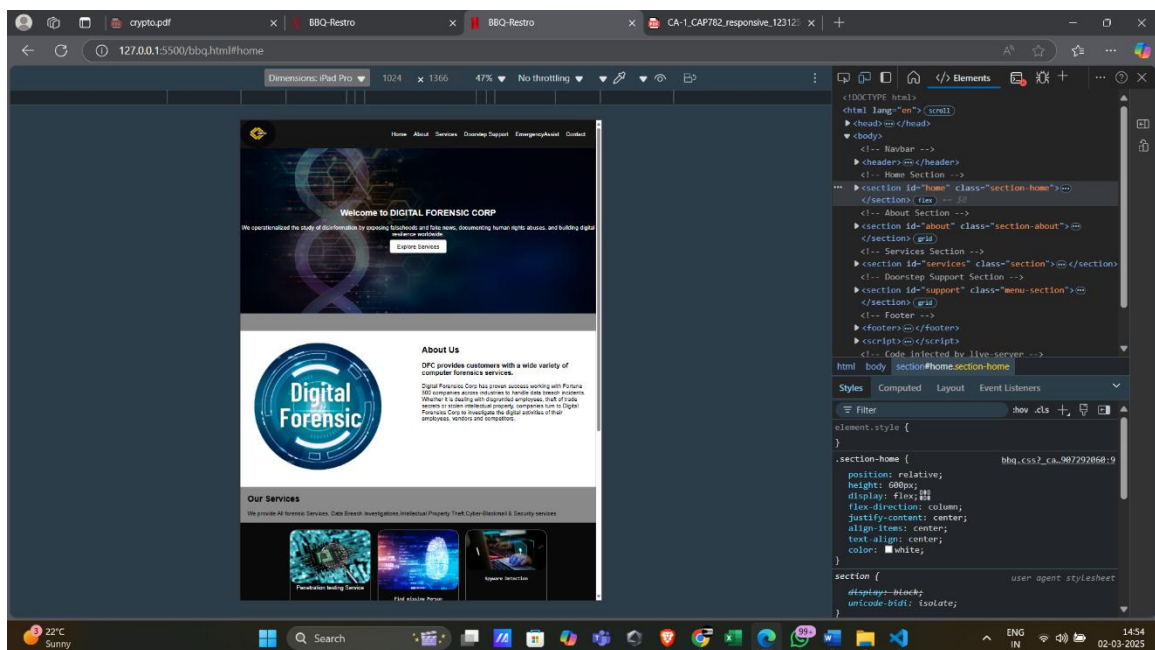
crypto.pdf
BBQ-Restro
BBQ-Restro
CA-1_CAP782_responsive_12312
127.0.0.1:5500/bbq.html#home

Dimensions: iPad Pro 1024 x 1366 47% No throttling

Home About Services Doorstep Support EmergencyAssist Contact

Welcome to DIGITAL FORENSIC CORP

We operationalized the study of disinformation by exposing falsehoods and fake news, documenting human rights abuses, and building digital resilience worldwide.

Explore Services

Digital Forensic

About Us

DFC provides customers with a wide variety of computer forensics services.

Digital Forensics Corp has proven success working with Fortune 500 companies across industries to handle data breach incidents. Whether it is dealing with disgruntled employees, theft of trade secrets or stolen intellectual property, companies turn to Digital Forensics Corp to investigate the digital activities of their employees, vendors and competitors.

Our Services

We provide All forensic Services, Data Breach Investigations,Intellectual Property Theft,Cyber-Blackmail & Security services

Penetration testing Service
Find missing Person
Spyware Detection

Elements

<!DOCTYPE html>
<html lang="en"> scroll
<head> ··· </head>
<body>
<!-- Navbar -->
<header> ··· </header>
<!-- Home Section -->
<section id="home" class="section-home"> ···
</section> flex == $0
<!-- About Section -->
<section id="about" class="section-about"> ···
</section> grid
<!-- Services Section -->
<section id="services" class="section"> ··· </section>
<!-- Doorstep Support Section -->
<section id="support" class="menu-section"> ···
</section> grid
<!-- Footer -->
<footer> ··· </footer>
<script> ··· </script>
<!-- Code injected by live-server -->

html body section#home.section-home

Styles Computed Layout Event Listeners

Filter :hov .cls

element.style {
}
.section-home { bbq.css?_ca…907292060:9
position: relative;
height: 600px;
display: flex;
flex-direction: column;
justify-content: center;
align-items: center;
text-align: center;
color: white;
}
section { user agent stylesheet
display: block;
unicode-bidi: isolate;

22°C Sunny
Search
ENG IN
14:54
02-03-2025